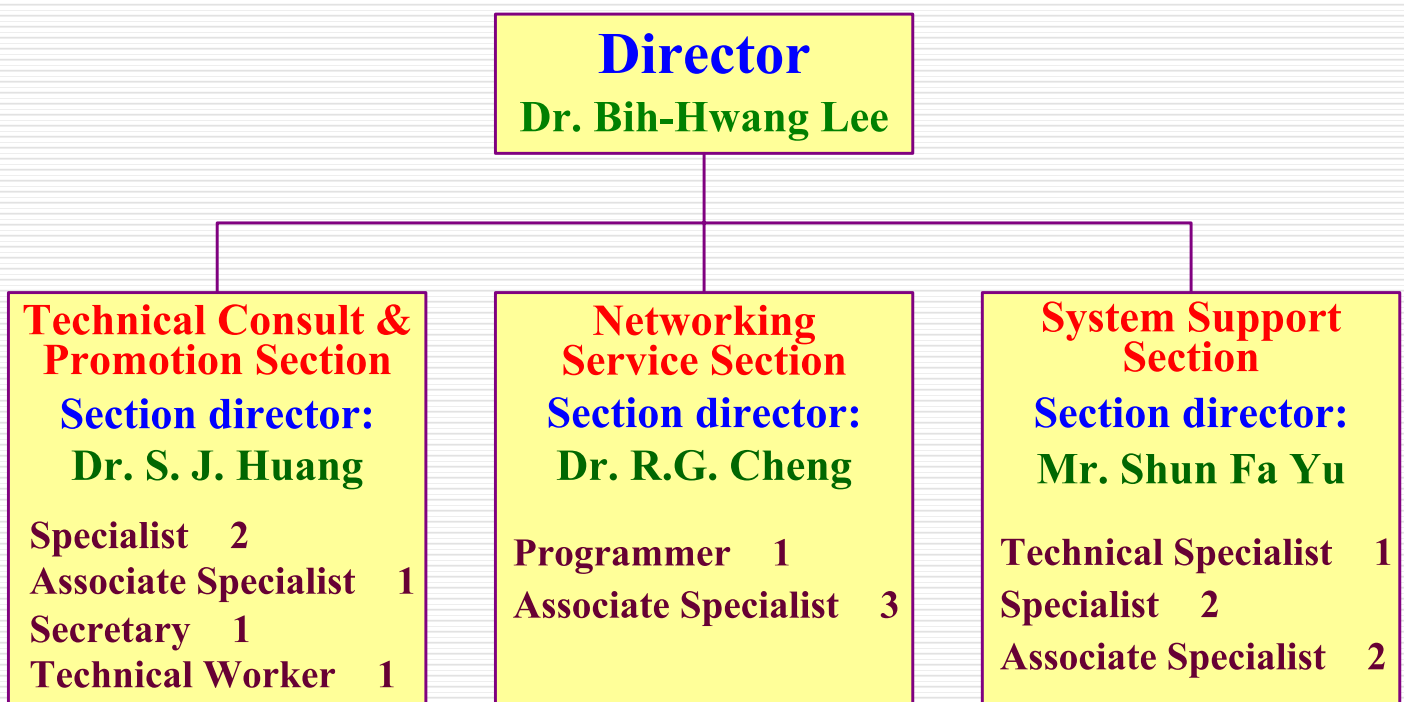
Director
Dr. Bih-Hwang Lee

Technical Consult & Promotion Section
Section director:
Dr. S. J. Huang

Specialist 2
Associate Specialist 1
Secretary 1
Technical Worker 1

Networking Service Section
Section director:
Dr. R.G. Cheng

Programmer 1
Associate Specialist 3

System Support Section
Section director:
Mr. Shun Fa Yu

Technical Specialist 1
Specialist 2
Associate Specialist 2